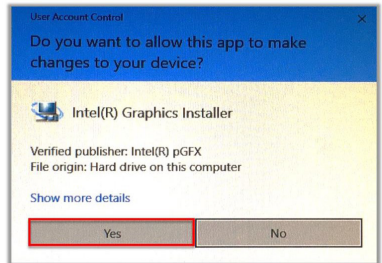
User Account Control

×

Do you want to allow this app to make changes to your device?

Intel(R) Graphics Installer

Verified publisher: Intel(R) pGFX
File origin: Hard drive on this computer

Show more details

Yes

No